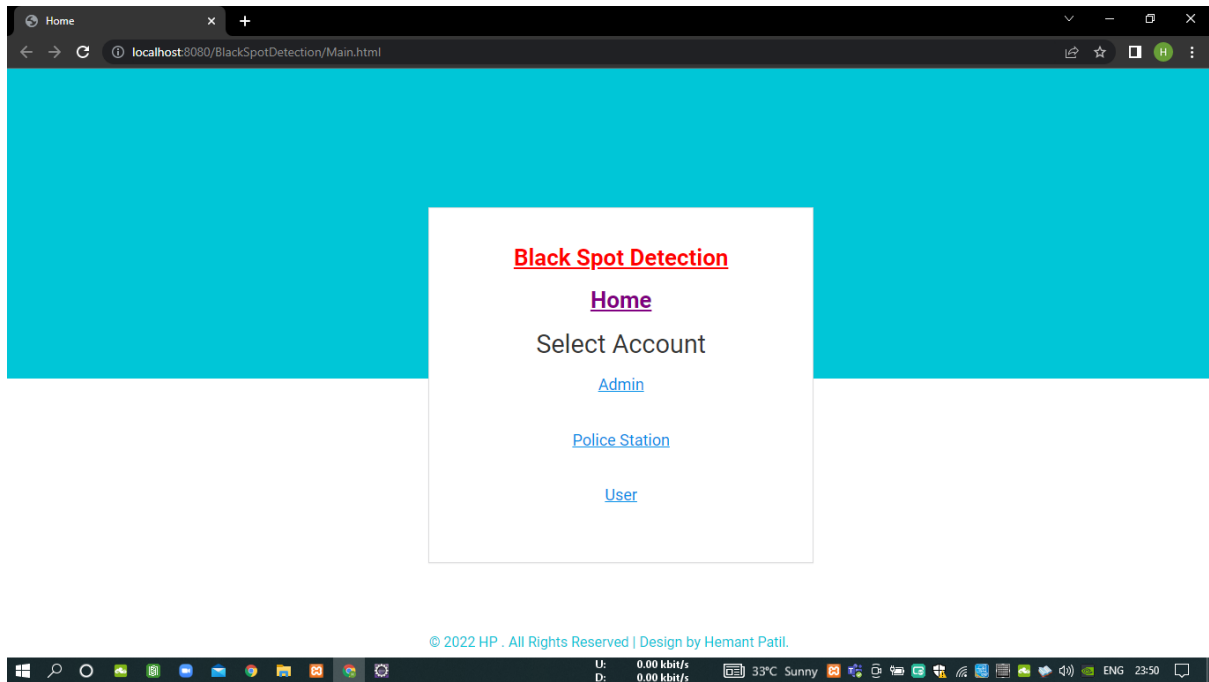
Home

localhost:8080/BlackSpotDetection/Main.html

H

Black Spot Detection

Home

Select Account

Admin

Police Station

User

© 2022 HP . All Rights Reserved | Design by Hemant Patil.

U: 0.00 kbit/s
D: 0.00 kbit/s

33°C Sunny

ENG 23:50